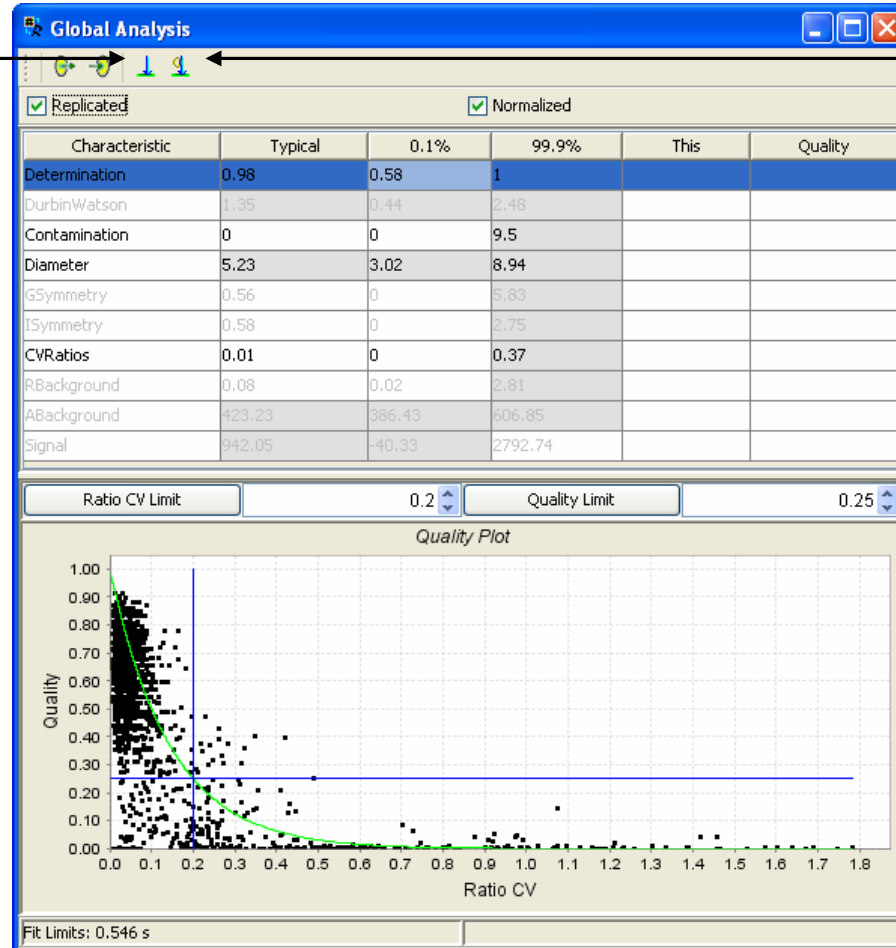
Global Analysis

Replicated

Normalized

| Characteristic | Typical | 0.1% | 99.9% | This | Quality |
|---|---|---|---|---|---|
| Determination | 0.98 | 0.58 | 1 | | |
| DurbinWatson | 1.35 | 0.44 | 2.48 | | |
| Contamination | 0 | 0 | 9.5 | | |
| Diameter | 5.23 | 3.02 | 8.94 | | |
| GSymmetry | 0.56 | 0 | 5.83 | | |
| ISymmetry | 0.58 | 0 | 2.75 | | |
| CVRatios | 0.01 | 0 | 0.37 | | |
| RBackground | 0.08 | 0.02 | 2.81 | | |
| ABackground | 423.23 | 386.43 | 606.85 | | |
| Signal | 942.05 | -40.33 | 2792.74 | | |

Ratio CV Limit 0.2

Quality Limit 0.25

Quality Plot

Quality

1.00
0.90
0.80
0.70
0.60
0.50
0.40
0.30
0.20
0.10
0.00

0.0 0.1 0.2 0.3 0.4 0.5 0.6 0.7 0.8 0.9 1.0 1.1 1.2 1.3 1.4 1.5 1.6 1.7 1.8

Ratio CV

Fit Limits: 0.546 s